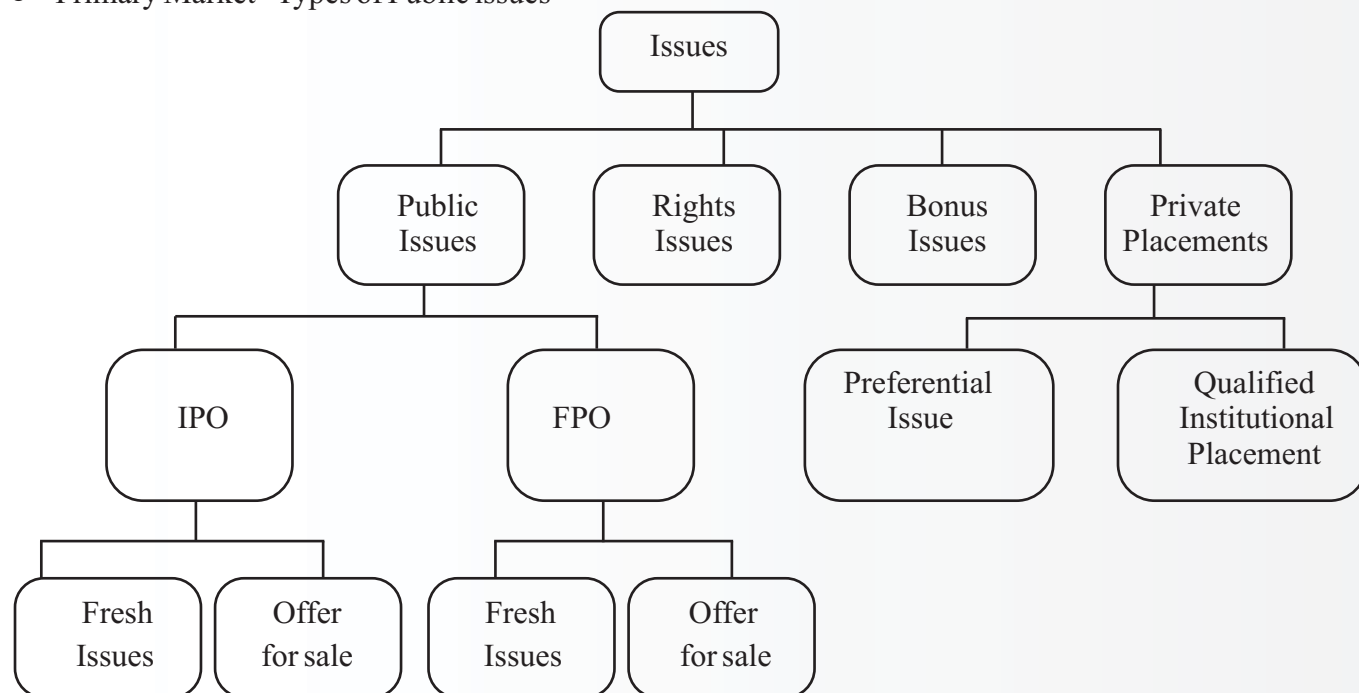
• Primary Market - Types of Public issues

Issues

Public Issues

Rights Issues

Bonus Issues

Private Placements

IPO

FPO

Preferential Issue

Qualified Institutional Placement

Fresh Issues

Offer for sale

Fresh Issues

Offer for sale